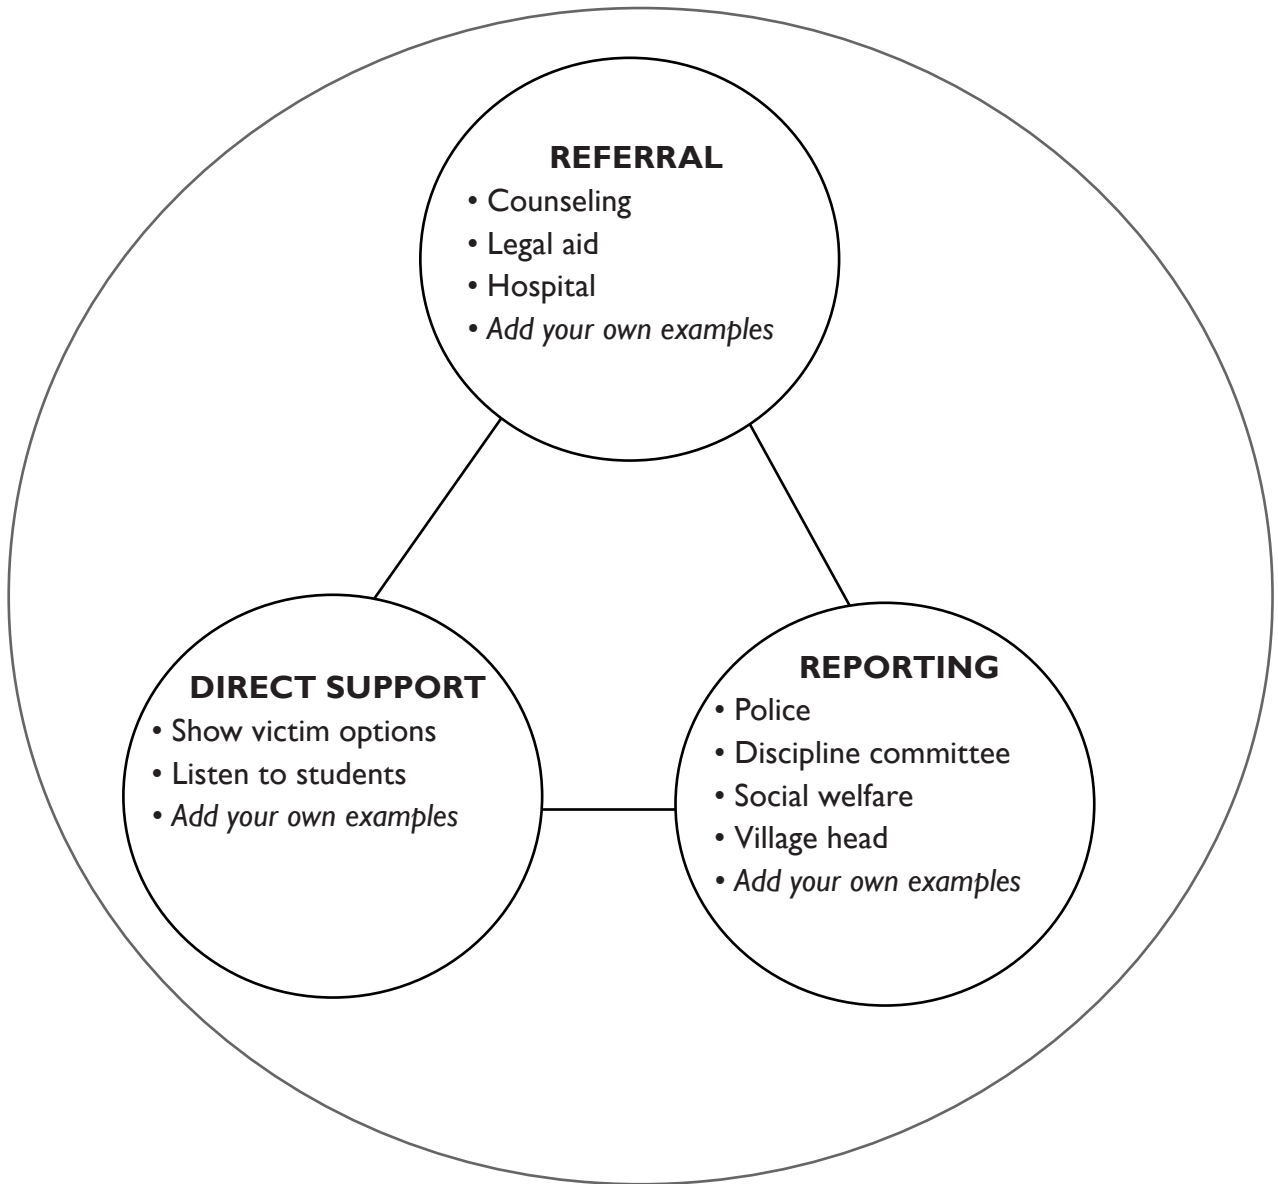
REFERRAL
• Counseling
• Legal aid
• Hospital
• Add your own examples

DIRECT SUPPORT
• Show victim options
• Listen to students
• Add your own examples

REPORTING
• Police
• Discipline committee
• Social welfare
• Village head
• Add your own examples